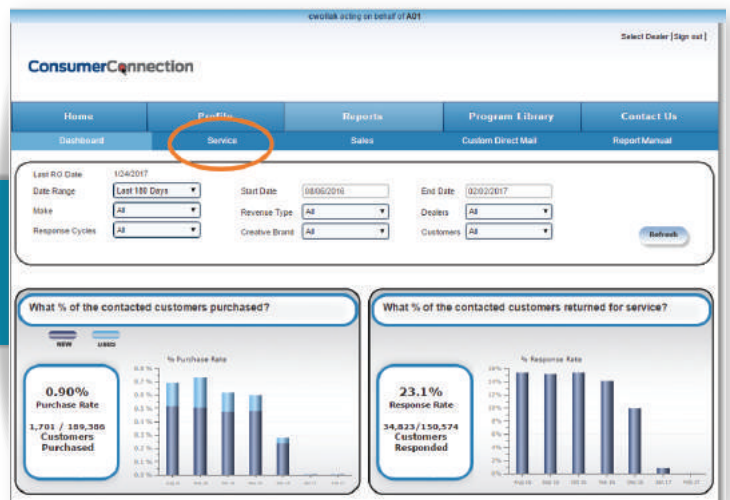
cwollak acting on behalf of A01

Select Dealer | Sign out |

ConsumerConnection

Home
Profile
Reports
Program Library
Contact Us

Dashboard
Service
Sales
Custom Direct Mail
Report Manual

Last RO Date 1/24/2017
Date Range Last 180 Days
Start Date 08/06/2016
End Date 02/02/2017
Make All
Revenue Type All
Dealers All
Response Cycles All
Creative Brand All
Customers All
Refresh

What % of the contacted customers purchased?

NEW
USED

% Purchase Rate

0.90%
Purchase Rate

1,701 / 189,386
Customers
Purchased

What % of the contacted customers returned for service?

% Response Rate

23.1%
Response Rate

34,823/150,574
Customers
Responded